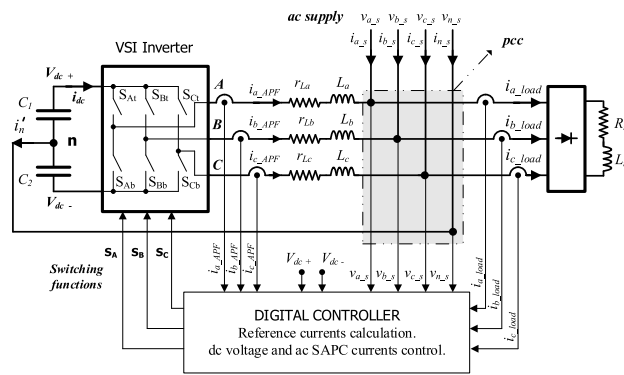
ac supply

$v_{a\_s}$ $v_{b\_s}$ $v_{c\_s}$ $v_{n\_s}$

$i_{a\_s}$ $i_{b\_s}$ $i_{c\_s}$ $i_{n\_s}$

pcc

VSI Inverter

$V_{dc}$ +

$i_{dc}$

$C_1$

$i_n'$

n

$C_2$

$V_{dc}$ -

$S_{At}$ $S_{Bt}$ $S_{Ct}$

$S_{Ab}$ $S_{Bb}$ $S_{Cb}$

A

B

C

$i_{a\_APF}$ $r_{La}$ $L_a$

$i_{b\_APF}$ $r_{Lb}$ $L_b$

$i_{c\_APF}$ $r_{Lc}$ $L_c$

$i_{a\_load}$

$i_{b\_load}$

$i_{c\_load}$

$R_l$

$L_l$

$S_A$ $S_B$ $S_C$

Switching functions

$i_{a\_APF}$ $i_{b\_APF}$ $i_{c\_APF}$

$V_{dc}$ + $V_{dc}$ -

$v_{a\_s}$ $v_{b\_s}$ $v_{c\_s}$ $v_{n\_s}$

$i_{a\_load}$ $i_{b\_load}$ $i_{c\_load}$

DIGITAL CONTROLLER
Reference currents calculation.
dc voltage and ac SAPC currents control.